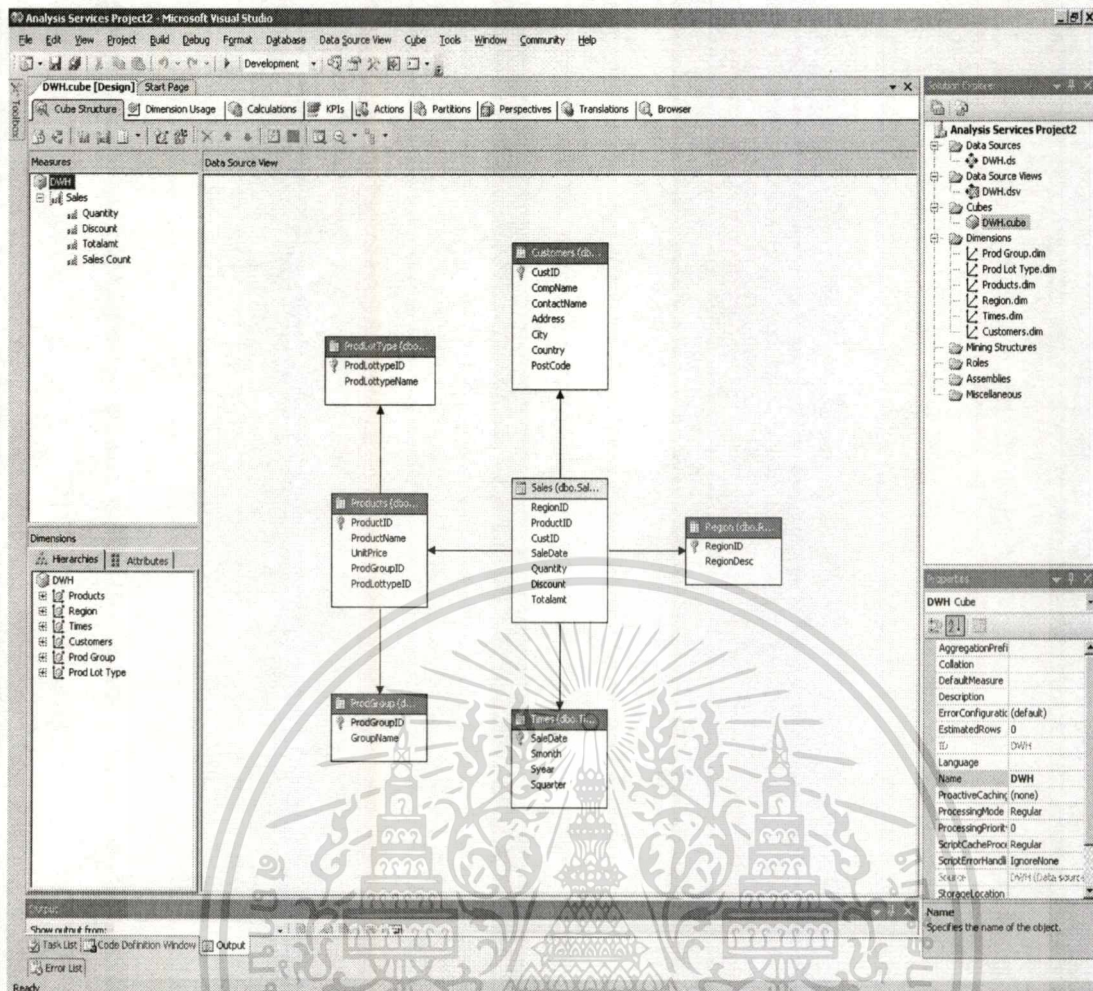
Analysis Services Project2 - Microsoft Visual Studio

File Edit View Project Build Debug Format Database Data Source View Cube Tools Window Community Help

Development

DWH.cube [Design] Start Page

Cube Structure Dimension Usage Calculations KPIs Actions Partitions Perspectives Translations Browser

Measures

DWH
Sales
Quantity
Discount
Totalamt
Sales Count

Data Source View

Customers (dbo...
CustID
CompName
ContactName
Address
City
Country
PostCode

ProdLotType (dbo...
ProdLottypeID
ProdLottypeName

Products (dbo...
ProductID
ProductName
UnitPrice
ProdGroupID
ProdLottypeID

Sales (dbo.Sal...
RegionID
ProductID
CustID
SaleDate
Quantity
Discount
Totalamt

Region (dbo.R...
RegionID
RegionDesc

ProdGroup (d...
ProdGroupID
GroupName

Times (dbo.Ti...
SaleDate
Smonth
Syear
Squarter

Dimensions

Hierarchies Attributes

DWH
Products
Region
Times
Customers
Prod Group
Prod Lot Type

Solution Explorer

Analysis Services Project2
Data Sources
DWH.ds
Data Source Views
DWH.dsv
Cubes
DWH.cube
Dimensions
Prod Group.dim
Prod Lot Type.dim
Products.dim
Region.dim
Times.dim
Customers.dim
Mining Structures
Roles
Assemblies
Miscellaneous

Properties

DWH Cube

| | |
|---|---|
| AggregationPrefi | |
| Collation | |
| DefaultMeasure | |
| Description | |
| ErrorConfiguratic | (default) |
| EstimatedRows | 0 |
| ID | DWH |
| Language | |
| Name | DWH |
| ProactiveCaching | (none) |
| ProcessingMode | Regular |
| ProcessingPriorit | 0 |
| ScriptCacheProce | Regular |
| ScriptErrorHandli | IgnoreNone |
| Source | DWH (Data source |
| StorageLocation | |

Name
Specifies the name of the object.

Output

Show output from:

Task List Code Definition Window Output

Error List

Ready